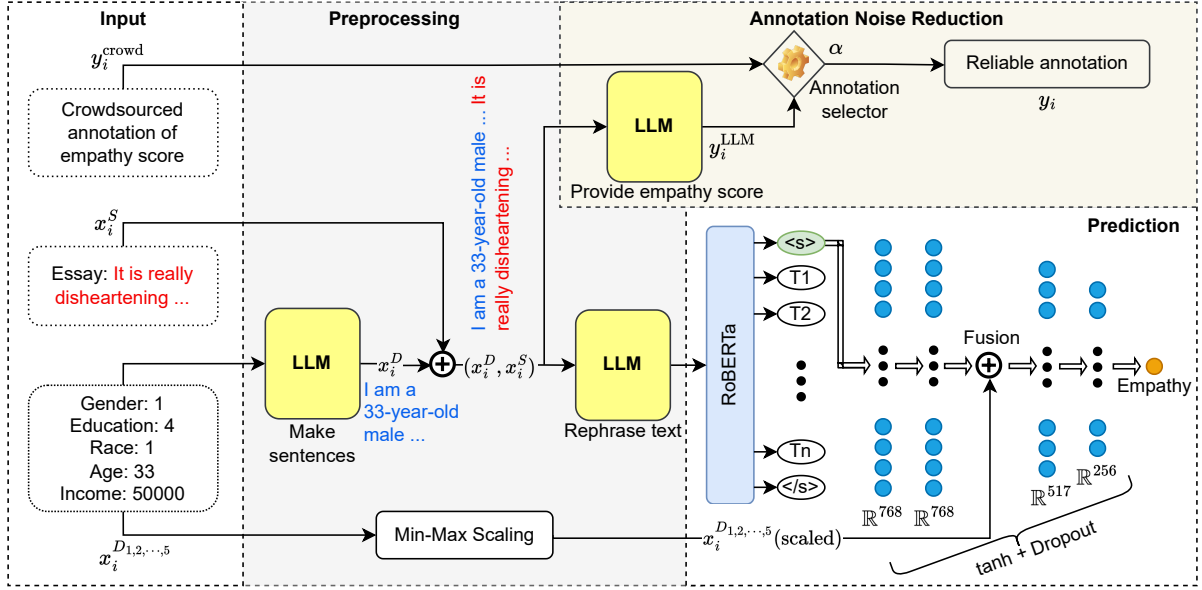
Input

Preprocessing

Annotation Noise Reduction

$y_i^{\text{crowd}}$

Crowdsourced annotation of empathy score

$\alpha$

Annotation selector

Reliable annotation

$y_i$

LLM

$y_i^{\text{LLM}}$

Provide empathy score

I am a 33-year-old male ... It is really disheartening ...

$x_i^S$

Essay: It is really disheartening ...

Prediction

RoBERTa

<s>

T1

T2

Tn

</s>

Gender: 1
Education: 4
Race: 1
Age: 33
Income: 50000

LLM

Make sentences

$x_i^D$

I am a 33-year-old male ...

$(x_i^D, x_i^S)$

LLM

Rephrase text

Fusion

Empathy

$\mathbb{R}^{768}$ $\mathbb{R}^{768}$

$\mathbb{R}^{517}$ $\mathbb{R}^{256}$

Min-Max Scaling

$x_i^{D_{1,2,\cdots,5}}$

$x_i^{D_{1,2,\cdots,5}}(\text{scaled})$

tanh + Dropout